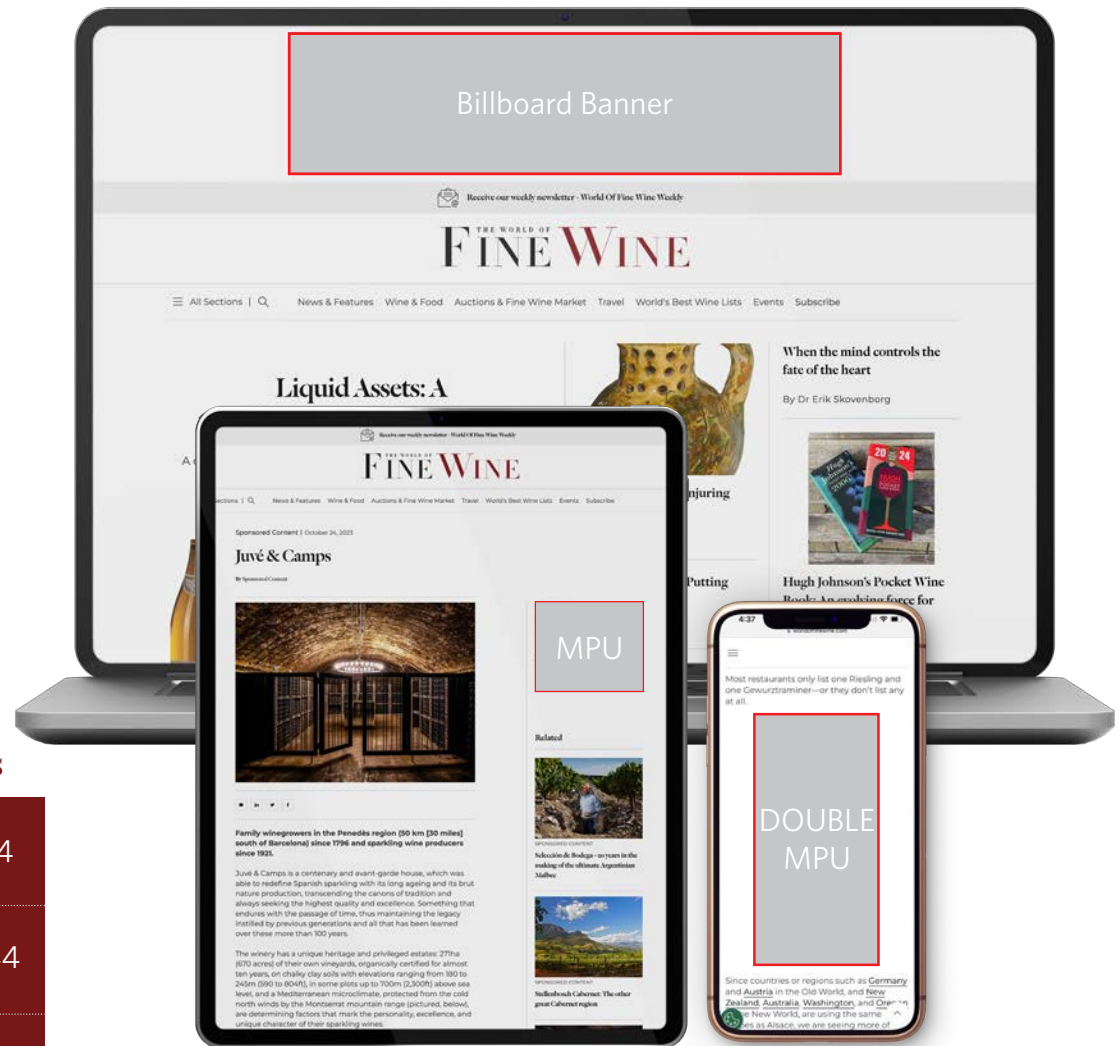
Billboard Banner

Receive our weekly newsletter - World Of Fine Wine Weekly

THE WORLD OF FINE WINE

☰ All Sections | 🔍 News & Features Wine & Food Auctions & Fine Wine Market Travel World's Best Wine Lists Events Subscribe

Liquid Assets: A

A

When the mind controls the fate of the heart

By Dr Erik Skovenborg

njuring

Putting

Hugh Johnson's Pocket Wine Book: An evolving force for

Receive our weekly newsletter - World Of Fine Wine Weekly

THE WORLD OF FINE WINE

Sections | 🔍 News & Features Wine & Food Auctions & Fine Wine Market Travel World's Best Wine Lists Events Subscribe

Sponsored Content | October 24, 2023

Juvé & Camps

By Sponsored Content

MPU

Related

SPONSORED CONTENT
Selección de Bodega - 20 years in the making of the ultimate Argentinian Malbec

SPONSORED CONTENT
Stellenbosch Cabernet: The other great Cabernet region

Family winegrowers in the Penedès region (50 km [30 miles] south of Barcelona) since 1796 and sparkling wine producers since 1921.

Juvé & Camps is a centenary and avant-garde house, which was able to redefine Spanish sparkling with its long ageing and its brut nature production, transcending the canons of tradition and always seeking the highest quality and excellence. Something that endures with the passage of time, thus maintaining the legacy instilled by previous generations and all that has been learned over these more than 100 years.

The winery has a unique heritage and privileged estates: 271ha (670 acres) of their own vineyards, organically certified for almost ten years, on chalky clay soils with elevations ranging from 180 to 245m (590 to 804ft), in some plots up to 700m (2,300ft) above sea level, and a Mediterranean microclimate, protected from the cold north winds by the Montserrat mountain range (pictured, below), are determining factors that mark the personality, excellence, and unique character of their sparkling wines.

4:37

Most restaurants only list one Riesling and one Gewurztraminer—or they don't list any at all.

DOUBLE MPU

Since countries or regions such as Germany and Austria in the Old World, and New Zealand, Australia, Washington, and Ore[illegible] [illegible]e New World, are using the same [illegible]es as Alsace, we are seeing more of

s

4

4